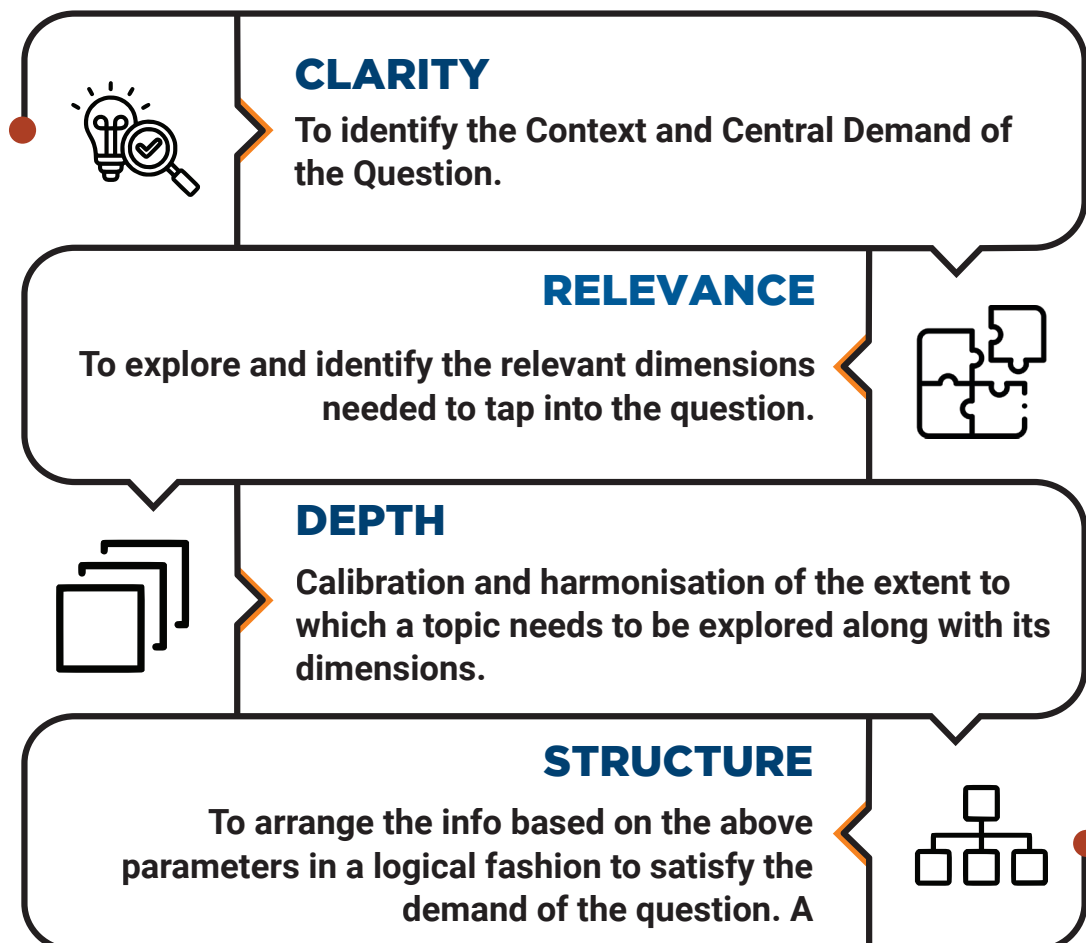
CLARITY

To identify the Context and Central Demand of the Question.

RELEVANCE

To explore and identify the relevant dimensions needed to tap into the question.

DEPTH

Calibration and harmonisation of the extent to which a topic needs to be explored along with its dimensions.

STRUCTURE

To arrange the info based on the above parameters in a logical fashion to satisfy the demand of the question. A